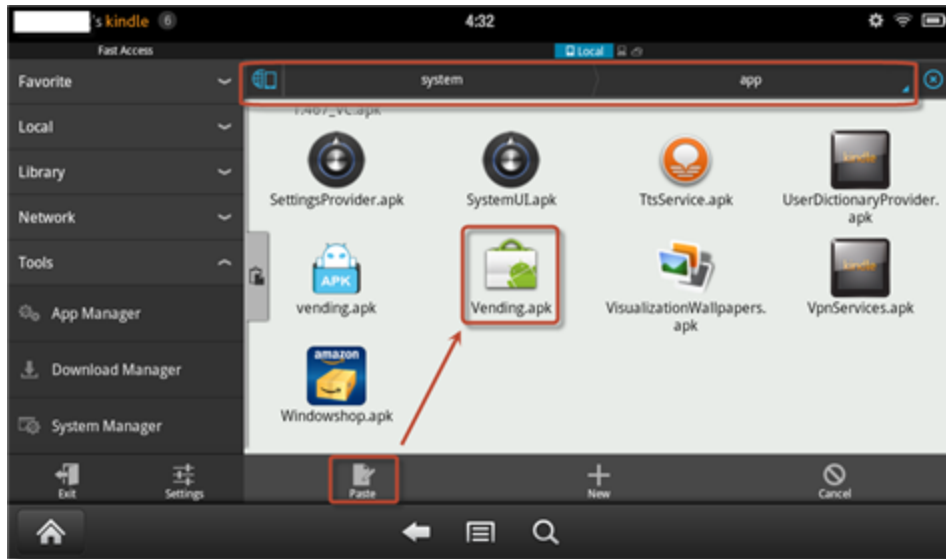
's kindle 6
4:32
Fast Access
Local
Favorite
Local
Library
Network
Tools
App Manager
Download Manager
System Manager
system
app
1.467_VC.apk
SettingsProvider.apk
SystemUI.apk
TtsService.apk
UserDictionaryProvider.apk
APK
vending.apk
Vending.apk
VisualizationWallpapers.apk
VpnServices.apk
amazon
Windowshop.apk
Exit
Settings
Paste
New
Cancel